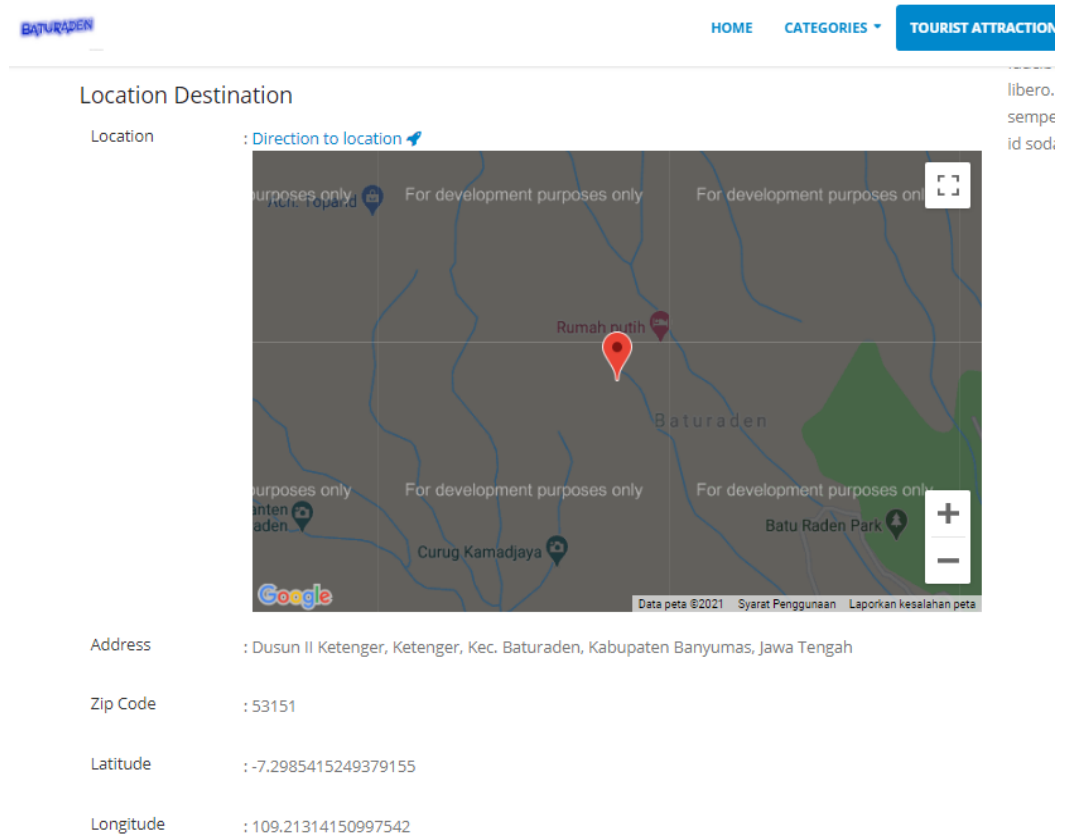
BATURADEN

HOME CATEGORIES TOURIST ATTRACTION

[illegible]
libero.
sempe
id soda

Location Destination

Location : Direction to location

urposes only Ken. Topand For development purposes only For development purposes only

Rumah putih

Baturaden

urposes only For development purposes only For development purposes only
anten
aden

Batu Raden Park

Curug Kamadjaya

Google

Data peta ©2021 Syarat Penggunaan Laporkan kesalahan peta

Address : Dusun II Ketenger, Ketenger, Kec. Baturaden, Kabupaten Banyumas, Jawa Tengah

Zip Code : 53151

Latitude : -7.2985415249379155

Longitude : 109.21314150997542